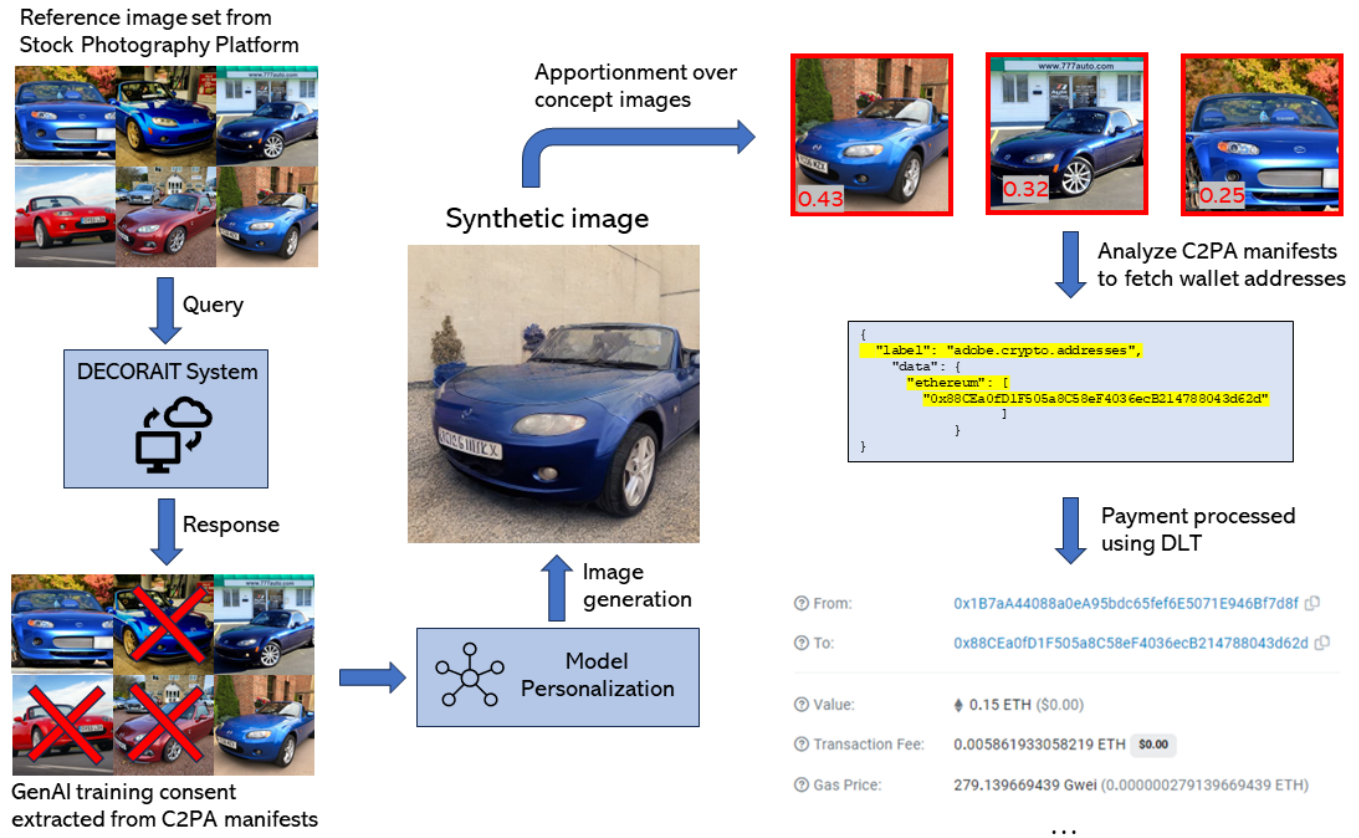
Reference image set from Stock Photography Platform

www.777auto.com

Query

DECORAIT System

Response

GenAI training consent extracted from C2PA manifests

Apportionment over concept images

Synthetic image

Image generation

Model Personalization

www.777auto.com

0.43

0.32

0.25

Analyze C2PA manifests to fetch wallet addresses

{
"label": "adobe.crypto.addresses",
"data": {
"ethereum": [
"0x88CEa0fD1F505a8C58eF4036ecB214788043d62d"
]
}
}

Payment processed using DLT

From: 0x1B7aA44088a0eA95bdc65fef6E5071E946Bf7d8f

To: 0x88CEa0fD1F505a8C58eF4036ecB214788043d62d

Value: 0.15 ETH ($0.00)

Transaction Fee: 0.005861933058219 ETH $0.00

Gas Price: 279.139669439 Gwei (0.000000279139669439 ETH)

...